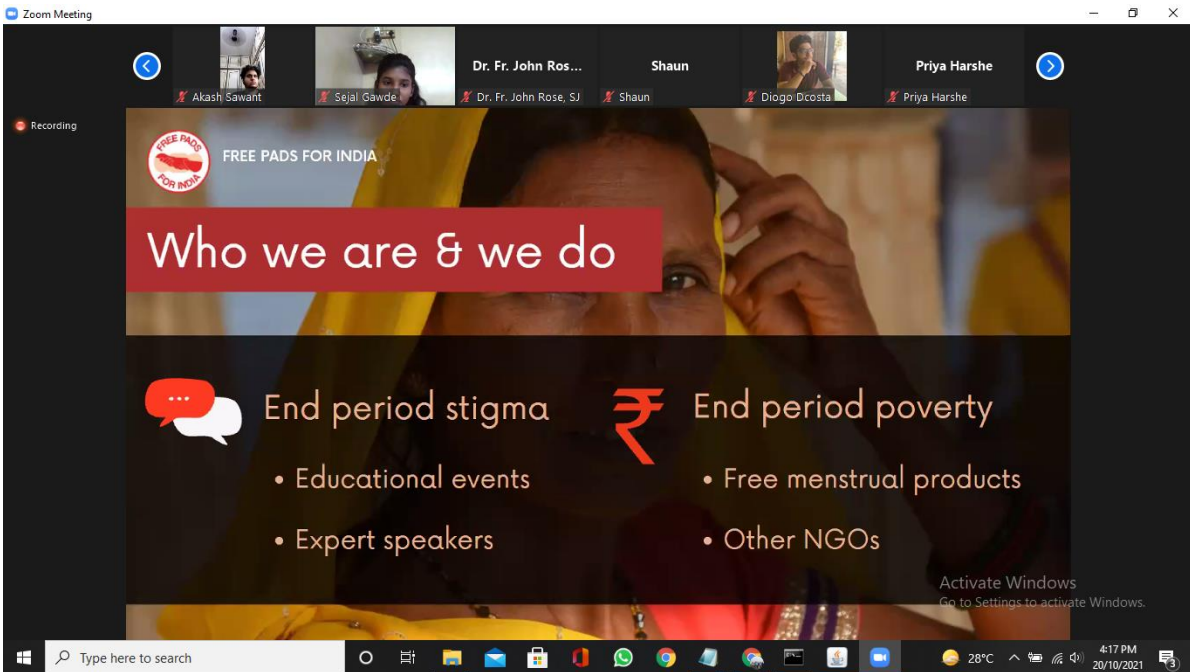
Zoom Meeting

Akash Sawant

Sejal Gawde

Dr. Fr. John Ros...

Dr. Fr. John Rose, SJ

Shaun

Shaun

Diogo Dcosta

Priya Harshe

Priya Harshe

Recording

FREE PADS FOR INDIA

FREE PADS FOR INDIA

Who we are & we do

End period stigma

• Educational events

• Expert speakers

End period poverty

• Free menstrual products

• Other NGOs

Activate Windows
Go to Settings to activate Windows.

Type here to search

28°C

4:17 PM
20/10/2021

3